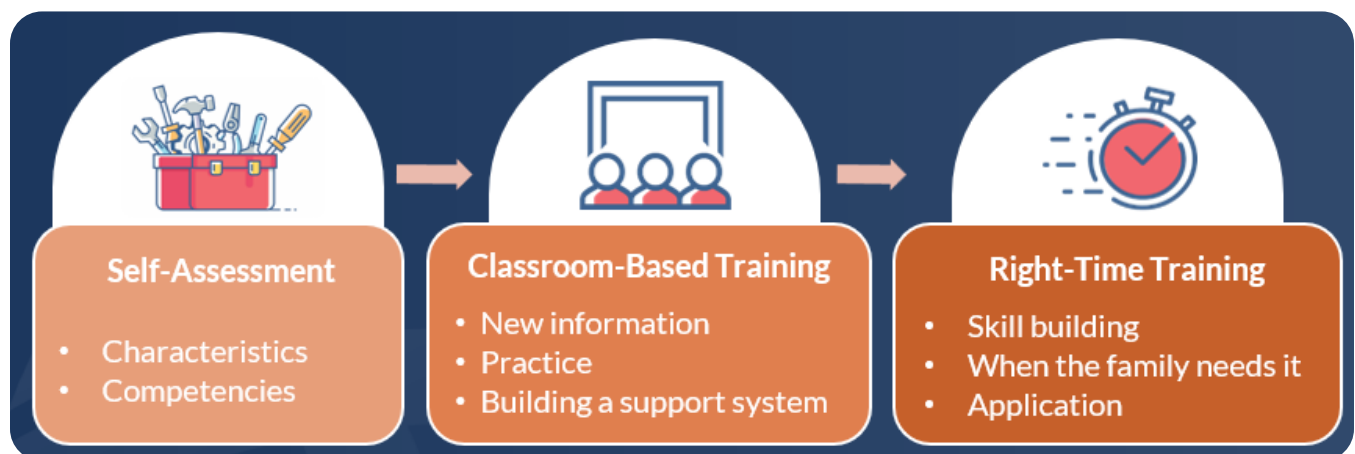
Self-Assessment

- Characteristics
- Competencies

Classroom-Based Training

- New information
- Practice
- Building a support system

Right-Time Training

- Skill building
- When the family needs it
- Application